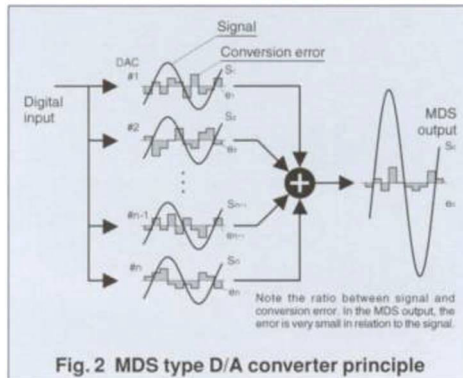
Signal

Conversion error

DAC
#1

$S_1$

$e_1$

Digital input

#2

$S_2$

$e_2$

#n-1

$S_{n-1}$

$e_{n-1}$

#n

$S_n$

$e_n$

MDS output

$S_t$

$e_t$

Note the ratio between signal and conversion error. In the MDS output, the error is very small in relation to the signal.

Fig. 2 MDS type D/A converter principle